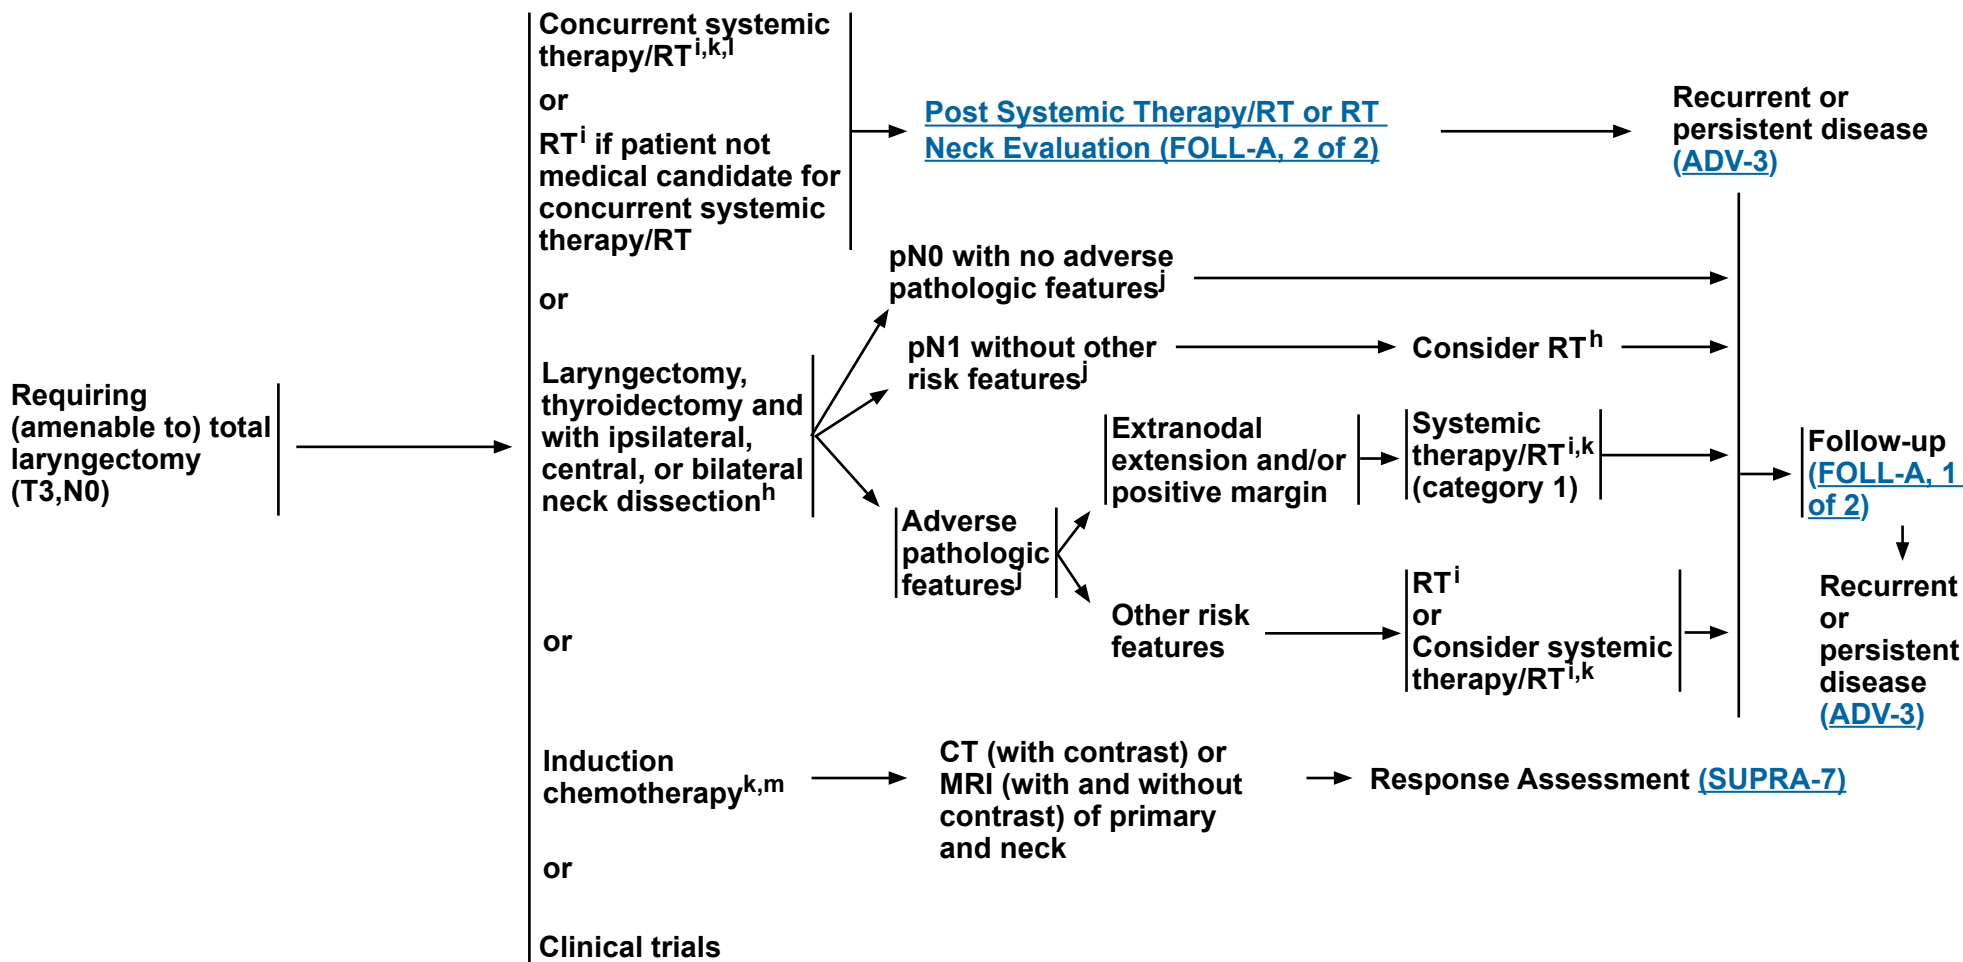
Requiring (amenable to) total laryngectomy (T3,N0)

Concurrent systemic therapy/RT$^{i,k,l}$

or

RT$^{i}$ if patient not medical candidate for concurrent systemic therapy/RT

Post Systemic Therapy/RT or RT Neck Evaluation (FOLL-A, 2 of 2)

Recurrent or persistent disease (ADV-3)

or

Laryngectomy, thyroidectomy and with ipsilateral, central, or bilateral neck dissection$^{h}$

pN0 with no adverse pathologic features$^{j}$

pN1 without other risk features$^{j}$

Consider RT$^{h}$

Adverse pathologic features$^{j}$

Extranodal extension and/or positive margin

Systemic therapy/RT$^{i,k}$ (category 1)

Other risk features

RT$^{i}$
or
Consider systemic therapy/RT$^{i,k}$

Follow-up (FOLL-A, 1 of 2)

Recurrent or persistent disease (ADV-3)

or

Induction chemotherapy$^{k,m}$

CT (with contrast) or MRI (with and without contrast) of primary and neck

Response Assessment (SUPRA-7)

or

Clinical trials